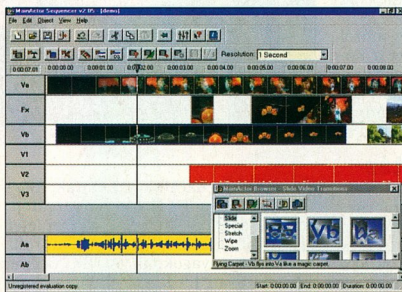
MainActor Sequencer v2.05 - [demo]
File Edit Object View Help
Resolution 1 Second
0:00:07.01 0:00:00.00 0:00:01.00 0:00:02.00 0:00:03.00 0:00:04.00 0:00:05.00 0:00:06.00 0:00:07.00 0:00:08.00
Va
Fx
Vb
V1
V2
V3
Aa
Ab
MainActor Browser - Slide Video Transitions
Slide
Special
Stretch
Wipe
Zoom
Flying Carpet - Vb flys into Va like a magic carpet.
Unregistered evaluation copy
Start: 0:00:00.00 End: 0:00:00.00 Duration: 0:00:00.00